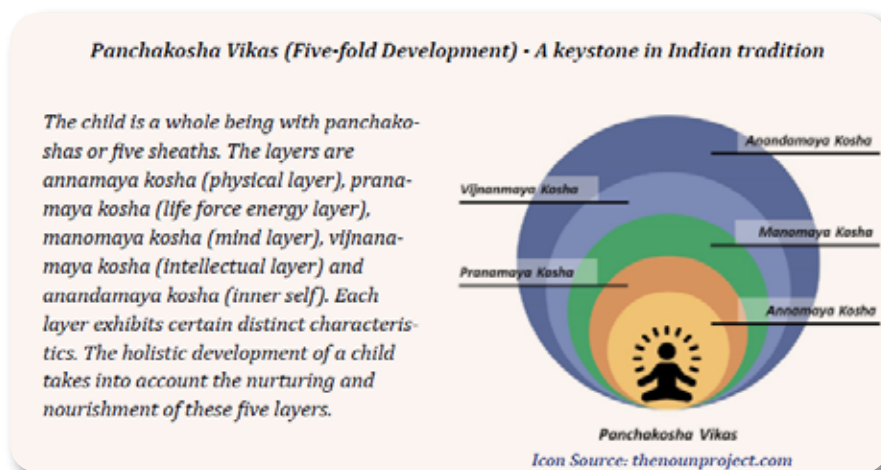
Panchakosha Vikas (Five-fold Development) • A keystone in Indian tradition

The child is a whole being with panchakoshas or five sheaths. The layers are annamaya kosha (physical layer), pranamaya kosha (life force energy layer), manomaya kosha (mind layer), vijnanamaya kosha (intellectual layer) and anandamaya kosha (inner self). Each layer exhibits certain distinct characteristics. The holistic development of a child takes into account the nurturing and nourishment of these five layers.

Anandamaya Kosha

Vijnanmaya Kosha

Manomaya Kosha

Pranamaya Kosha

Annamaya Kosha

Panchakosha Vikas

Icon Source: thenounproject.com